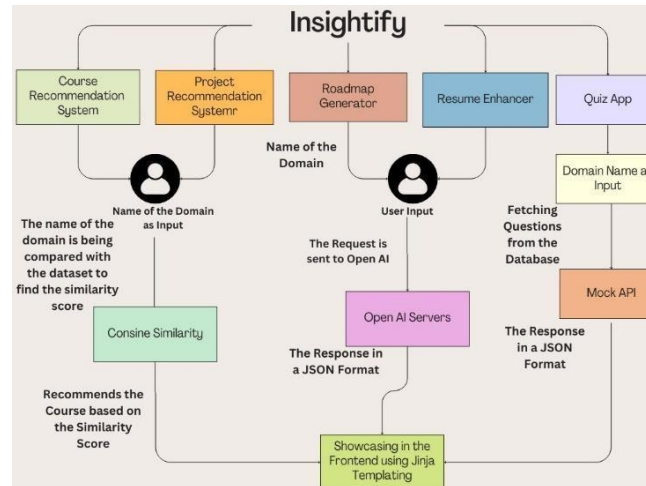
Insightify

Course Recommendation System

Project Recommendation Systemr

Roadmap Generator

Resume Enhancer

Quiz App

Name of the Domain

Name of the Domain as Input

User Input

Domain Name a Input

The name of the domain is being compared with the dataset to find the similarity score

The Request is sent to Open AI

Fetching Questions from the Database

Consine Similarity

Open AI Servers

Mock API

The Response in a JSON Format

The Response in a JSON Format

Recommends the Course based on the Similarity Score

Showcasing in the Frontend using Jinja Templating